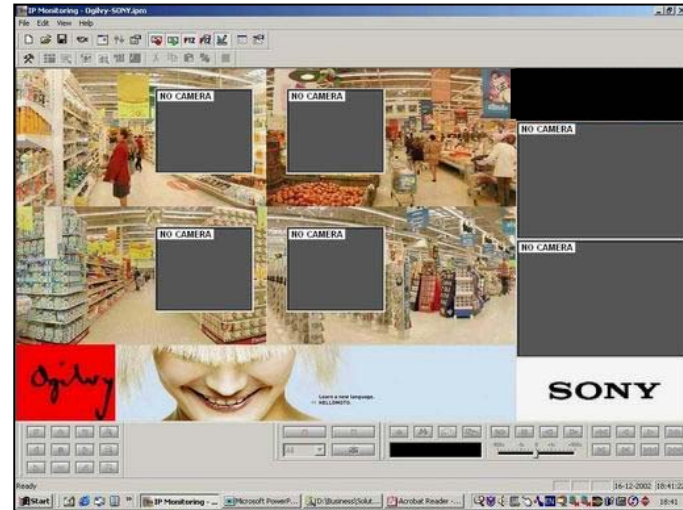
IP Monitoring - Ogilvy-SONY.ipm

File Edit View Help

PTZ

NO CAMERA

NO CAMERA

NO CAMERA

NO CAMERA

NO CAMERA

NO CAMERA

Ogilvy

Learn a new language. HELLOMOTO.

SONY

Ready

16-12-2002 18:41:2

Start

IP Monitoring - ...

Microsoft PowerP...

D:\Business\Solut...

Acrobat Reader - ...

18:41